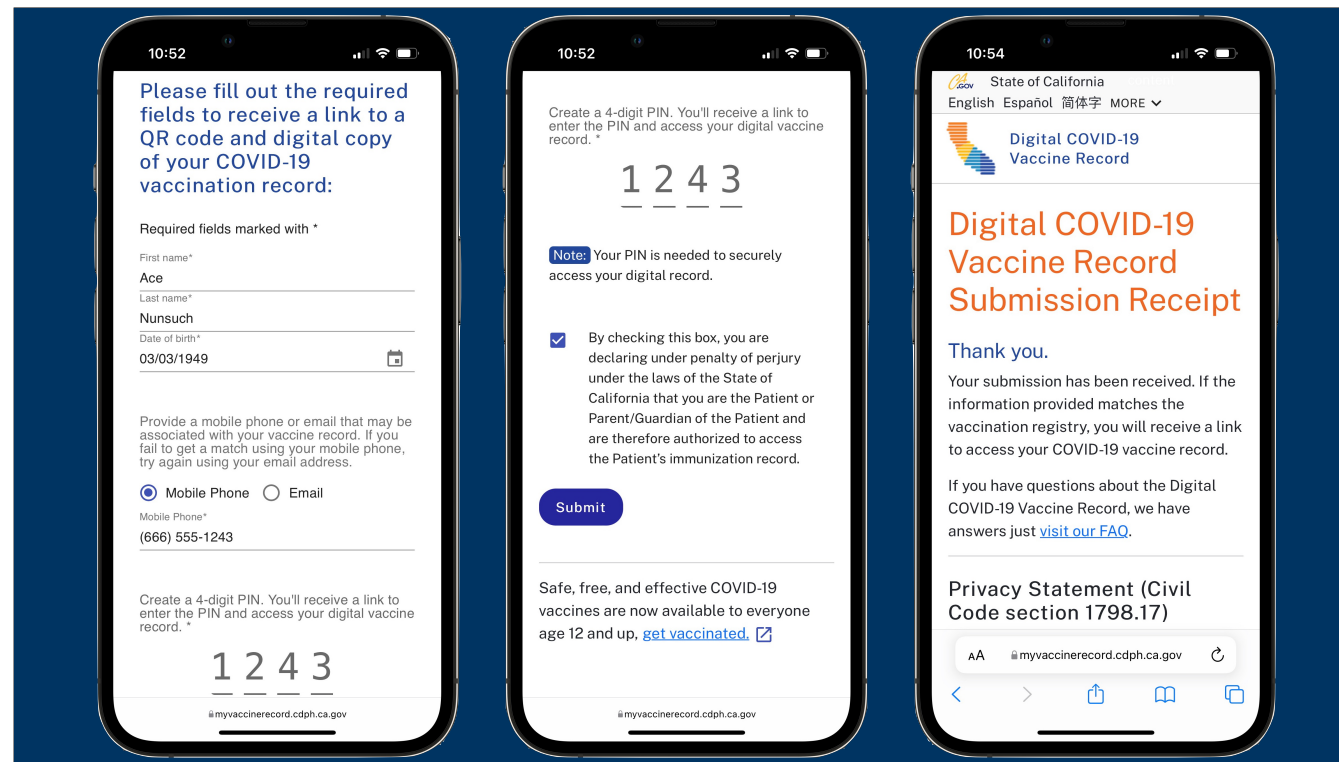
10:52

Please fill out the required fields to receive a link to a QR code and digital copy of your COVID-19 vaccination record:

Required fields marked with *

First name*
Ace
Last name*
Nunsuch
Date of birth*
03/03/1949

Provide a mobile phone or email that may be associated with your vaccine record. If you fail to get a match using your mobile phone, try again using your email address.

Mobile Phone Email

Mobile Phone*
(666) 555-1243

Create a 4-digit PIN. You'll receive a link to enter the PIN and access your digital vaccine record. *

1 2 4 3

myvaccinerecord.cdph.ca.gov

10:52

Create a 4-digit PIN. You'll receive a link to enter the PIN and access your digital vaccine record. *

1 2 4 3

Note: Your PIN is needed to securely access your digital record.

By checking this box, you are declaring under penalty of perjury under the laws of the State of California that you are the Patient or Parent/Guardian of the Patient and are therefore authorized to access the Patient's immunization record.

Submit

Safe, free, and effective COVID-19 vaccines are now available to everyone age 12 and up, get vaccinated.

myvaccinerecord.cdph.ca.gov

10:54

CA.GOV State of California
English Español 简体字 MORE

Digital COVID-19 Vaccine Record

Digital COVID-19 Vaccine Record Submission Receipt

Thank you.

Your submission has been received. If the information provided matches the vaccination registry, you will receive a link to access your COVID-19 vaccine record.

If you have questions about the Digital COVID-19 Vaccine Record, we have answers just visit our FAQ.

Privacy Statement (Civil Code section 1798.17)

AA myvaccinerecord.cdph.ca.gov